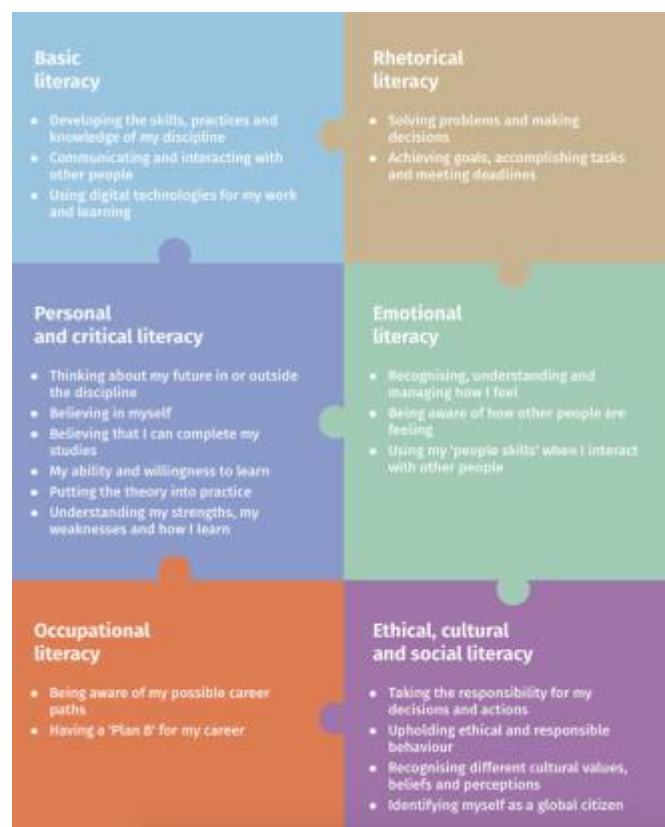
Basic literacy

- Developing the skills, practices and knowledge of my discipline
- Communicating and interacting with other people
- Using digital technologies for my work and learning

Rhetorical literacy

- Solving problems and making decisions
- Achieving goals, accomplishing tasks and meeting deadlines

Personal and critical literacy

- Thinking about my future in or outside the discipline
- Believing in myself
- Believing that I can complete my studies
- My ability and willingness to learn
- Putting the theory into practice
- Understanding my strengths, my weaknesses and how I learn

Emotional literacy

- Recognising, understanding and managing how I feel
- Being aware of how other people are feeling
- Using my 'people skills' when I interact with other people

Occupational literacy

- Being aware of my possible career paths
- Having a 'Plan B' for my career

Ethical, cultural and social literacy

- Taking the responsibility for my decisions and actions
- Upholding ethical and responsible behaviour
- Recognising different cultural values, beliefs and perceptions
- Identifying myself as a global citizen